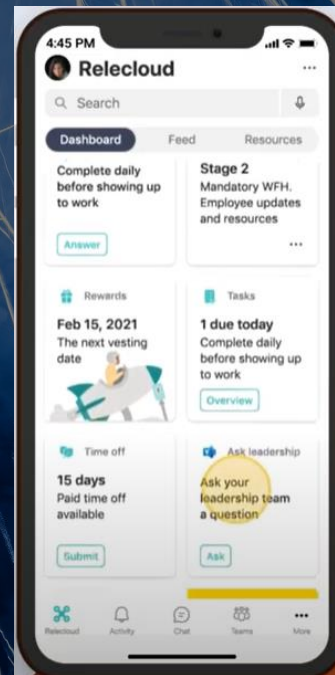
4:45 PM

Relecloud

...

Search

Dashboard

Feed

Resources

Complete daily before showing up to work

Answer

Stage 2

Mandatory WFH. Employee updates and resources

...

Rewards

Feb 15, 2021

The next vesting date

Tasks

1 due today

Complete daily before showing up to work

Overview

Time off

15 days

Paid time off available

Submit

Ask leadership

Ask your leadership team a question

Ask

Relecloud

Activity

Chat

Teams

More